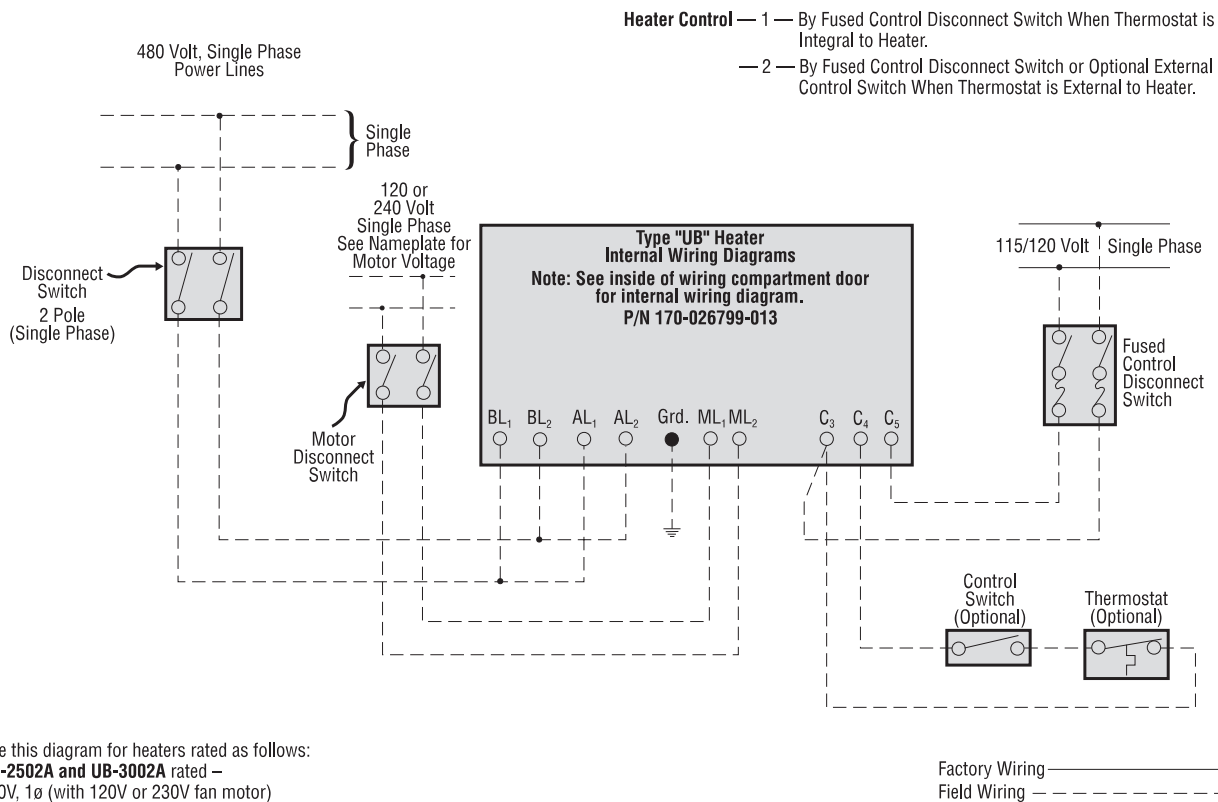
Heater Control — 1 — By Fused Control Disconnect Switch When Thermostat is Integral to Heater.
— 2 — By Fused Control Disconnect Switch or Optional External Control Switch When Thermostat is External to Heater.

480 Volt, Single Phase Power Lines

Single Phase

120 or 240 Volt Single Phase See Nameplate for Motor Voltage

Type "UB" Heater Internal Wiring Diagrams
Note: See inside of wiring compartment door for internal wiring diagram.
P/N 170-026799-013

115/120 Volt Single Phase

Disconnect Switch
2 Pole
(Single Phase)

Fused Control Disconnect Switch

Motor Disconnect Switch

$BL_1$ $BL_2$ $AL_1$ $AL_2$ Grd. $ML_1$ $ML_2$ $C_3$ $C_4$ $C_5$

Control Switch (Optional)

Thermostat (Optional)

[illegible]e this diagram for heaters rated as follows:
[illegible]-2502A and UB-3002A rated –
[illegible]0V, 1ø (with 120V or 230V fan motor)

Factory Wiring
Field Wiring